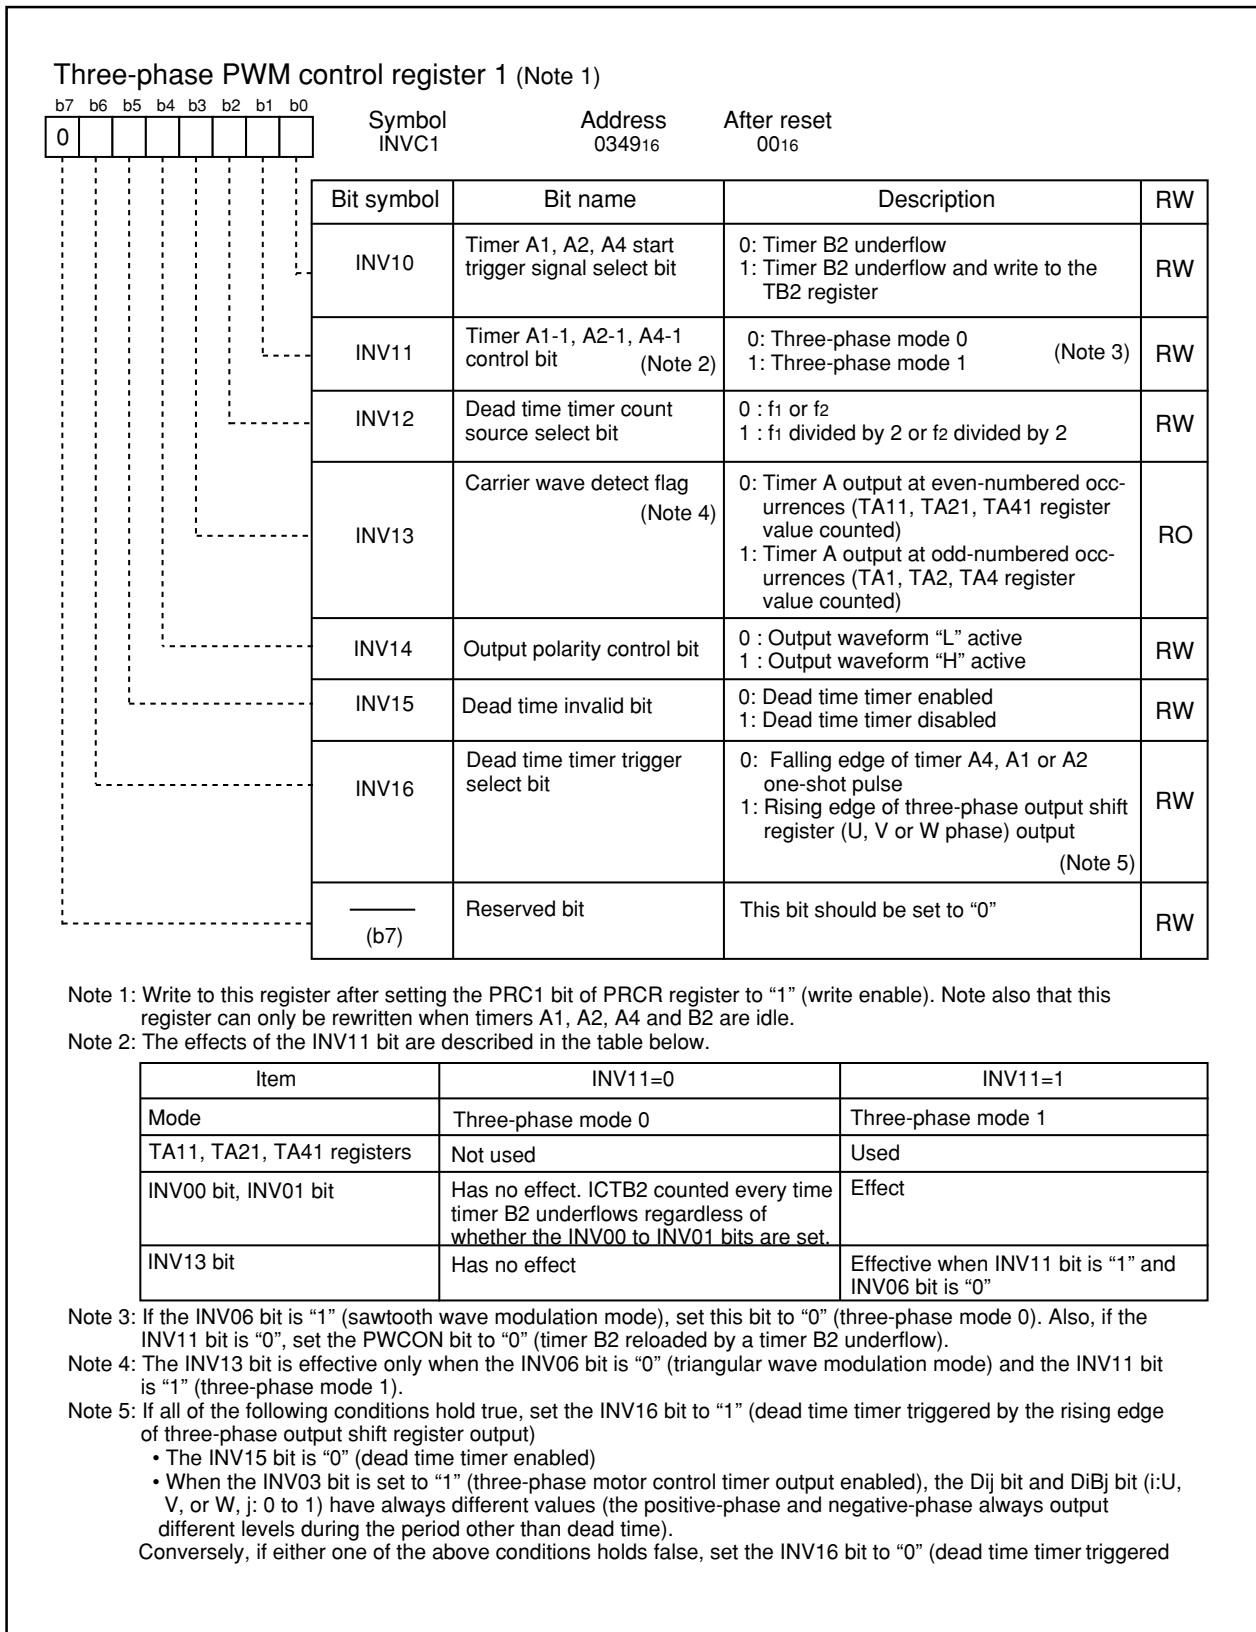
Three-phase PWM control register 1 (Note 1)

b7 b6 b5 b4 b3 b2 b1 b0
0

Symbol INVC1　Address $0349_{16}$　After reset $00_{16}$

| Bit symbol | Bit name | Description | RW |
|---|---|---|---|
| INV10 | Timer A1, A2, A4 start trigger signal select bit | 0: Timer B2 underflow 1: Timer B2 underflow and write to the TB2 register | RW |
| INV11 | Timer A1-1, A2-1, A4-1 control bit (Note 2) | 0: Three-phase mode 0 1: Three-phase mode 1 (Note 3) | RW |
| INV12 | Dead time timer count source select bit | 0 : $f_1$ or $f_2$ 1 : $f_1$ divided by 2 or $f_2$ divided by 2 | RW |
| INV13 | Carrier wave detect flag (Note 4) | 0: Timer A output at even-numbered occurrences (TA11, TA21, TA41 register value counted) 1: Timer A output at odd-numbered occurrences (TA1, TA2, TA4 register value counted) | RO |
| INV14 | Output polarity control bit | 0 : Output waveform "L" active 1 : Output waveform "H" active | RW |
| INV15 | Dead time invalid bit | 0: Dead time timer enabled 1: Dead time timer disabled | RW |
| INV16 | Dead time timer trigger select bit | 0: Falling edge of timer A4, A1 or A2 one-shot pulse 1: Rising edge of three-phase output shift register (U, V or W phase) output (Note 5) | RW |
| (b7) | Reserved bit | This bit should be set to "0" | RW |

Note 1: Write to this register after setting the PRC1 bit of PRCR register to "1" (write enable). Note also that this register can only be rewritten when timers A1, A2, A4 and B2 are idle.
Note 2: The effects of the INV11 bit are described in the table below.

| Item | INV11=0 | INV11=1 |
|---|---|---|
| Mode | Three-phase mode 0 | Three-phase mode 1 |
| TA11, TA21, TA41 registers | Not used | Used |
| INV00 bit, INV01 bit | Has no effect. ICTB2 counted every time timer B2 underflows regardless of whether the INV00 to INV01 bits are set. | Effect |
| INV13 bit | Has no effect | Effective when INV11 bit is "1" and INV06 bit is "0" |

Note 3: If the INV06 bit is "1" (sawtooth wave modulation mode), set this bit to "0" (three-phase mode 0). Also, if the INV11 bit is "0", set the PWCON bit to "0" (timer B2 reloaded by a timer B2 underflow).
Note 4: The INV13 bit is effective only when the INV06 bit is "0" (triangular wave modulation mode) and the INV11 bit is "1" (three-phase mode 1).
Note 5: If all of the following conditions hold true, set the INV16 bit to "1" (dead time timer triggered by the rising edge of three-phase output shift register output)
• The INV15 bit is "0" (dead time timer enabled)
• When the INV03 bit is set to "1" (three-phase motor control timer output enabled), the Dij bit and DiBj bit (i:U, V, or W, j: 0 to 1) have always different values (the positive-phase and negative-phase always output different levels during the period other than dead time).
Conversely, if either one of the above conditions holds false, set the INV16 bit to "0" (dead time timer triggered